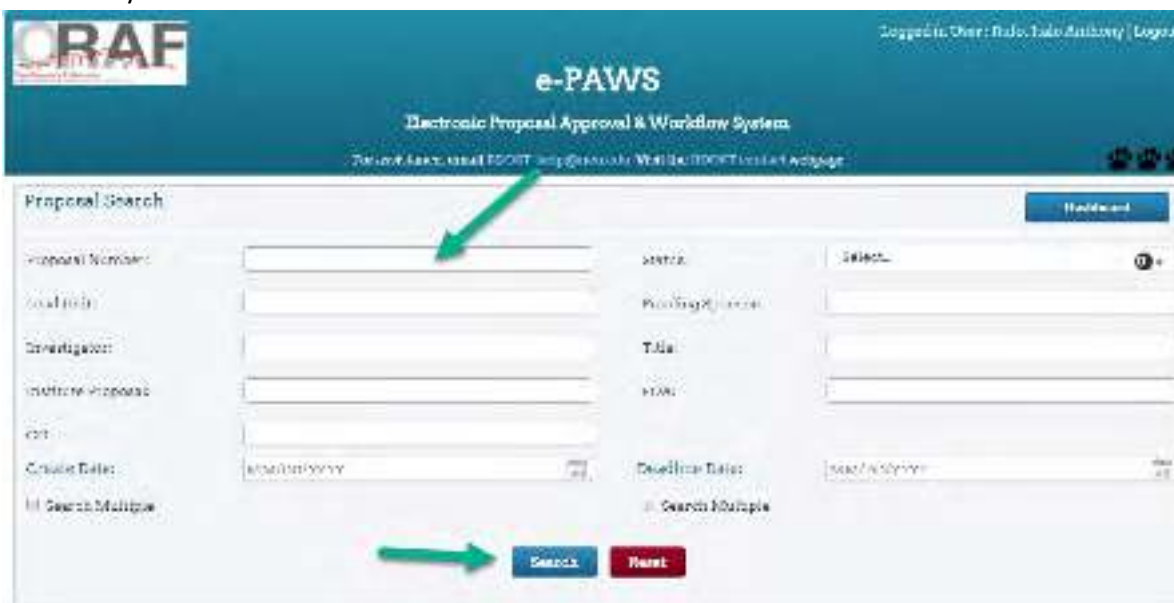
RAF

Logged in User: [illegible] | Logout

e-PAWS

Electronic Proposal Approval & Workflow System

For tech Assist, email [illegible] Visit the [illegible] webpage

Proposal Search

Dashboard

Proposal Number:

Status:

Select...

Lead Unit:

Funding Sponsor:

Investigator:

Title:

Institute Proposal:

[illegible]

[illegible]

Create Date:

mm/dd/yyyy

Deadline Date:

mm/dd/yyyy

Search Multiple

Search Multiple

Search

Reset